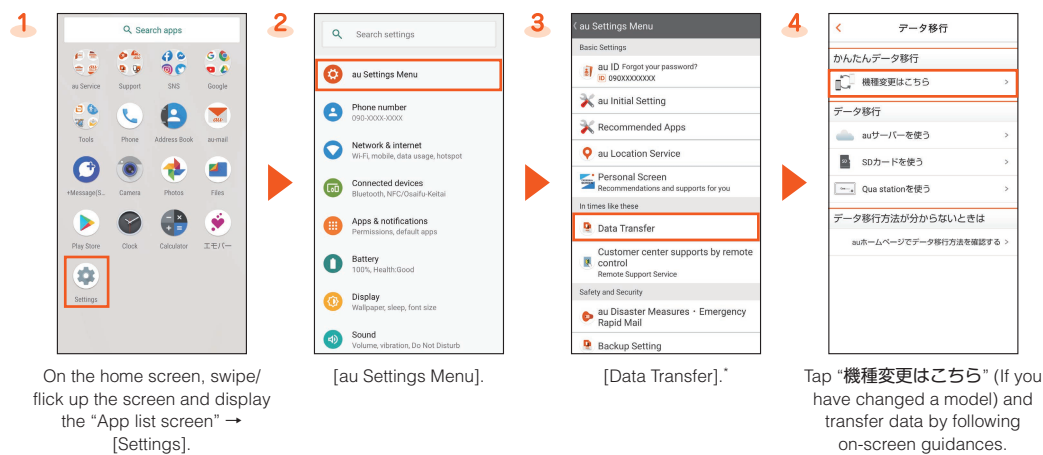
1

Search apps

au Service
Support
SNS
Google
Tools
Phone
Address Book
au-mail
+Message(S...
Camera
Photos
Files
Play Store
Clock
Calculator
エモパー
Settings

On the home screen, swipe/ flick up the screen and display the “App list screen” → [Settings].

2

Search settings

au Settings Menu
Phone number
090-XXXX-XXXX
Network & internet
Wi-Fi, mobile, data usage, hotspot
Connected devices
Bluetooth, NFC/Osaifu-Keitai
Apps & notifications
Permissions, default apps
Battery
100%, Health:Good
Display
Wallpaper, sleep, font size
Sound
Volume, vibration, Do Not Disturb

[au Settings Menu].

3

au Settings Menu
Basic Settings
au ID Forgot your password?
ID 090XXXXXXXX
au Initial Setting
Recommended Apps
au Location Service
Personal Screen
Recommendations and supports for you
In times like these
Data Transfer
Customer center supports by remote control
Remote Support Service
Safety and Security
au Disaster Measures・Emergency Rapid Mail
Backup Setting

[Data Transfer].*

4

データ移行
かんたんデータ移行
機種変更はこちら
データ移行
auサーバーを使う
SDカードを使う
Qua stationを使う
データ移行方法が分からないときは
auホームページでデータ移行方法を確認する

Tap “機種変更はこちら” (If you have changed a model) and transfer data by following on-screen guidances.